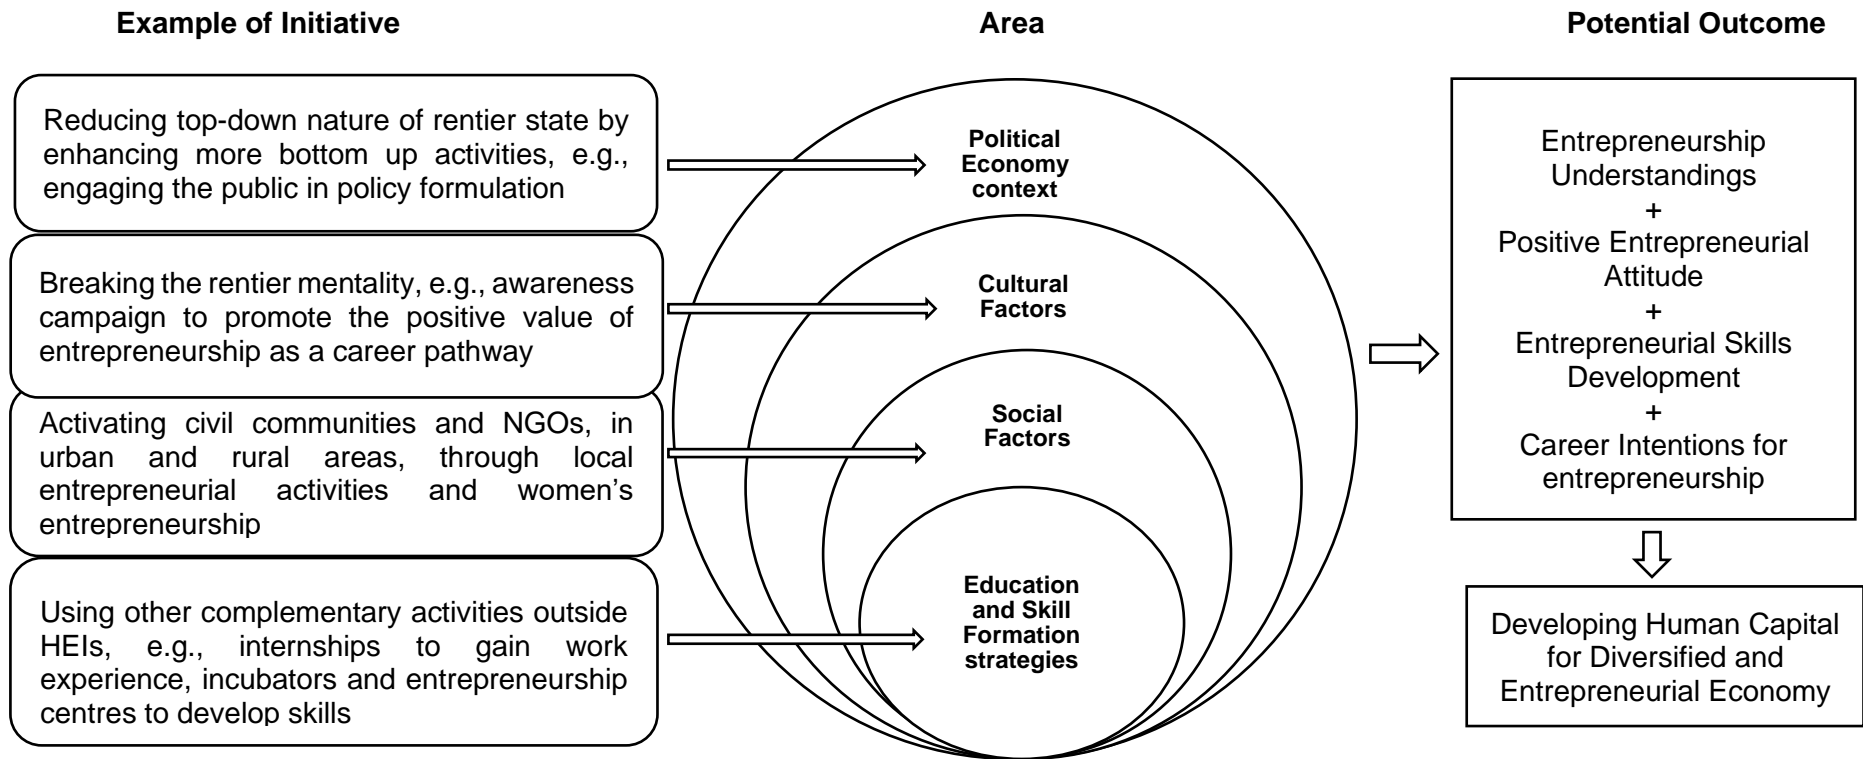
Example of Initiative

Area

Potential Outcome

Reducing top-down nature of rentier state by enhancing more bottom up activities, e.g., engaging the public in policy formulation

Political Economy context

Breaking the rentier mentality, e.g., awareness campaign to promote the positive value of entrepreneurship as a career pathway

Cultural Factors

Activating civil communities and NGOs, in urban and rural areas, through local entrepreneurial activities and women's entrepreneurship

Social Factors

Using other complementary activities outside HEIs, e.g., internships to gain work experience, incubators and entrepreneurship centres to develop skills

Education and Skill Formation strategies

Entrepreneurship Understandings
+
Positive Entrepreneurial Attitude
+
Entrepreneurial Skills Development
+
Career Intentions for entrepreneurship

Developing Human Capital for Diversified and Entrepreneurial Economy